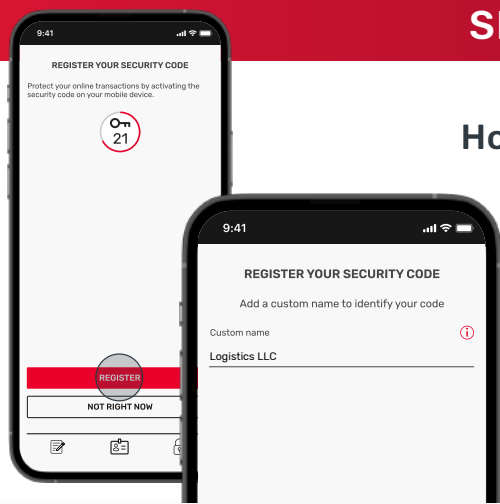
9:41

REGISTER YOUR SECURITY CODE

Protect your online transactions by activating the security code on your mobile device.

21

REGISTER

NOT RIGHT NOW

S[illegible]

Ho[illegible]

9:41

REGISTER YOUR SECURITY CODE

Add a custom name to identify your code

Custom name

Logistics LLC